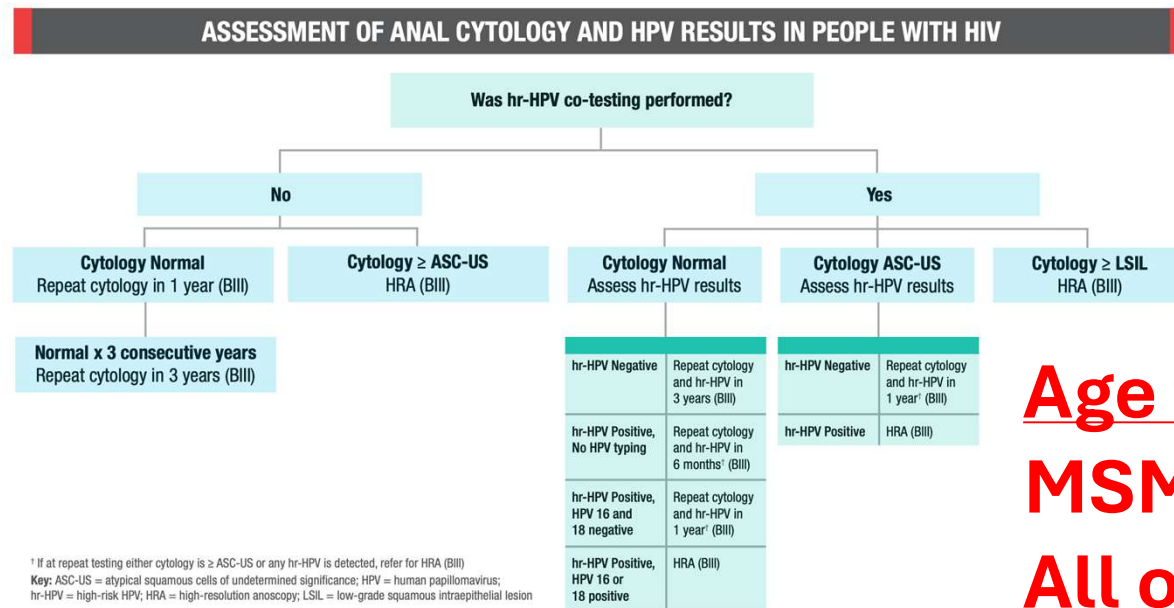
ASSESSMENT OF ANAL CYTOLOGY AND HPV RESULTS IN PEOPLE WITH HIV

Was hr-HPV co-testing performed?

No

Yes

Cytology Normal
Repeat cytology in 1 year (BIII)

Cytology ≥ ASC-US
HRA (BIII)

Cytology Normal
Assess hr-HPV results

Cytology ASC-US
Assess hr-HPV results

Cytology ≥ LSIL
HRA (BIII)

Normal x 3 consecutive years
Repeat cytology in 3 years (BIII)

| | |
|---|---|
| hr-HPV Negative | Repeat cytology and hr-HPV in 3 years (BIII) |
| hr-HPV Positive, No HPV typing | Repeat cytology and hr-HPV in 6 months† (BIII) |
| hr-HPV Positive, HPV 16 and 18 negative | Repeat cytology and hr-HPV in 1 year† (BIII) |
| hr-HPV Positive, HPV 16 or 18 positive | HRA (BIII) |

| | |
|---|---|
| hr-HPV Negative | Repeat cytology and hr-HPV in 1 year† (BIII) |
| hr-HPV Positive | HRA (BIII) |

Age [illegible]
MSM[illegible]
All o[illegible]

† If at repeat testing either cytology is ≥ ASC-US or any hr-HPV is detected, refer for HRA (BIII)
Key: ASC-US = atypical squamous cells of undetermined significance; HPV = human papillomavirus; hr-HPV = high-risk HPV; HRA = high-resolution anoscopy; LSIL = low-grade squamous intraepithelial lesion